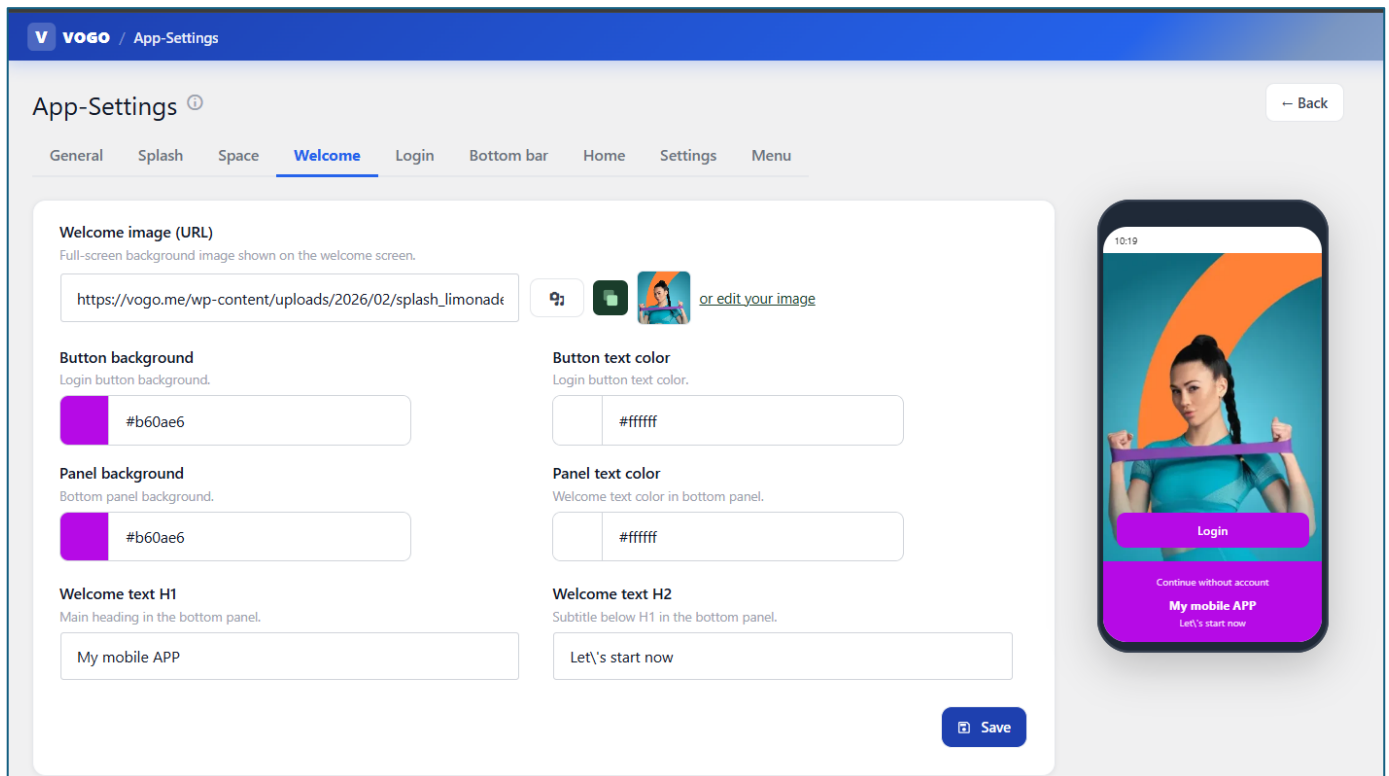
V VOGO / App-Settings

App-Settings ⓘ

← Back

General Splash Space Welcome Login Bottom bar Home Settings Menu

Welcome image (URL)
Full-screen background image shown on the welcome screen.

https://vogo.me/wp-content/uploads/2026/02/splash_limonade

or edit your image

Button background
Login button background.
#b60ae6

Button text color
Login button text color.
#ffffff

Panel background
Bottom panel background.
#b60ae6

Panel text color
Welcome text color in bottom panel.
#ffffff

Welcome text H1
Main heading in the bottom panel.
My mobile APP

Welcome text H2
Subtitle below H1 in the bottom panel.
Let\'s start now

Save

10:19

Login

Continue without account

My mobile APP

Let\'s start now